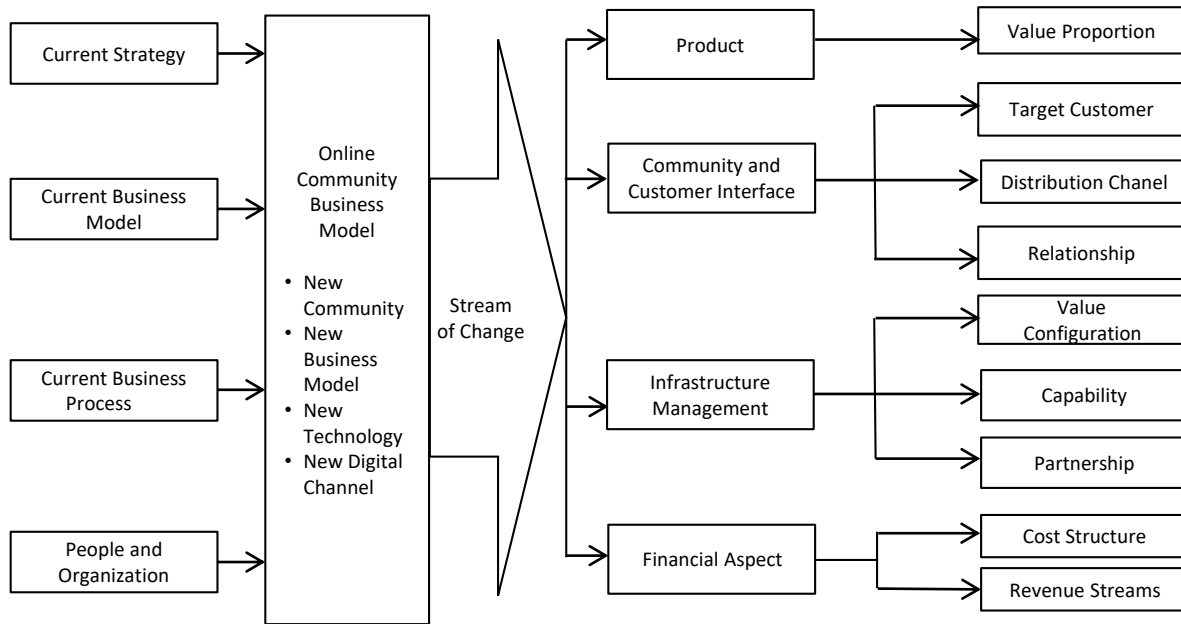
Current Strategy

Current Business Model

Current Business Process

People and Organization

Online Community Business Model

• New Community
• New Business Model
• New Technology
• New Digital Channel

Stream of Change

Product

Community and Customer Interface

Infrastructure Management

Financial Aspect

Value Proportion

Target Customer

Distribution Chanel

Relationship

Value Configuration

Capability

Partnership

Cost Structure

Revenue Streams